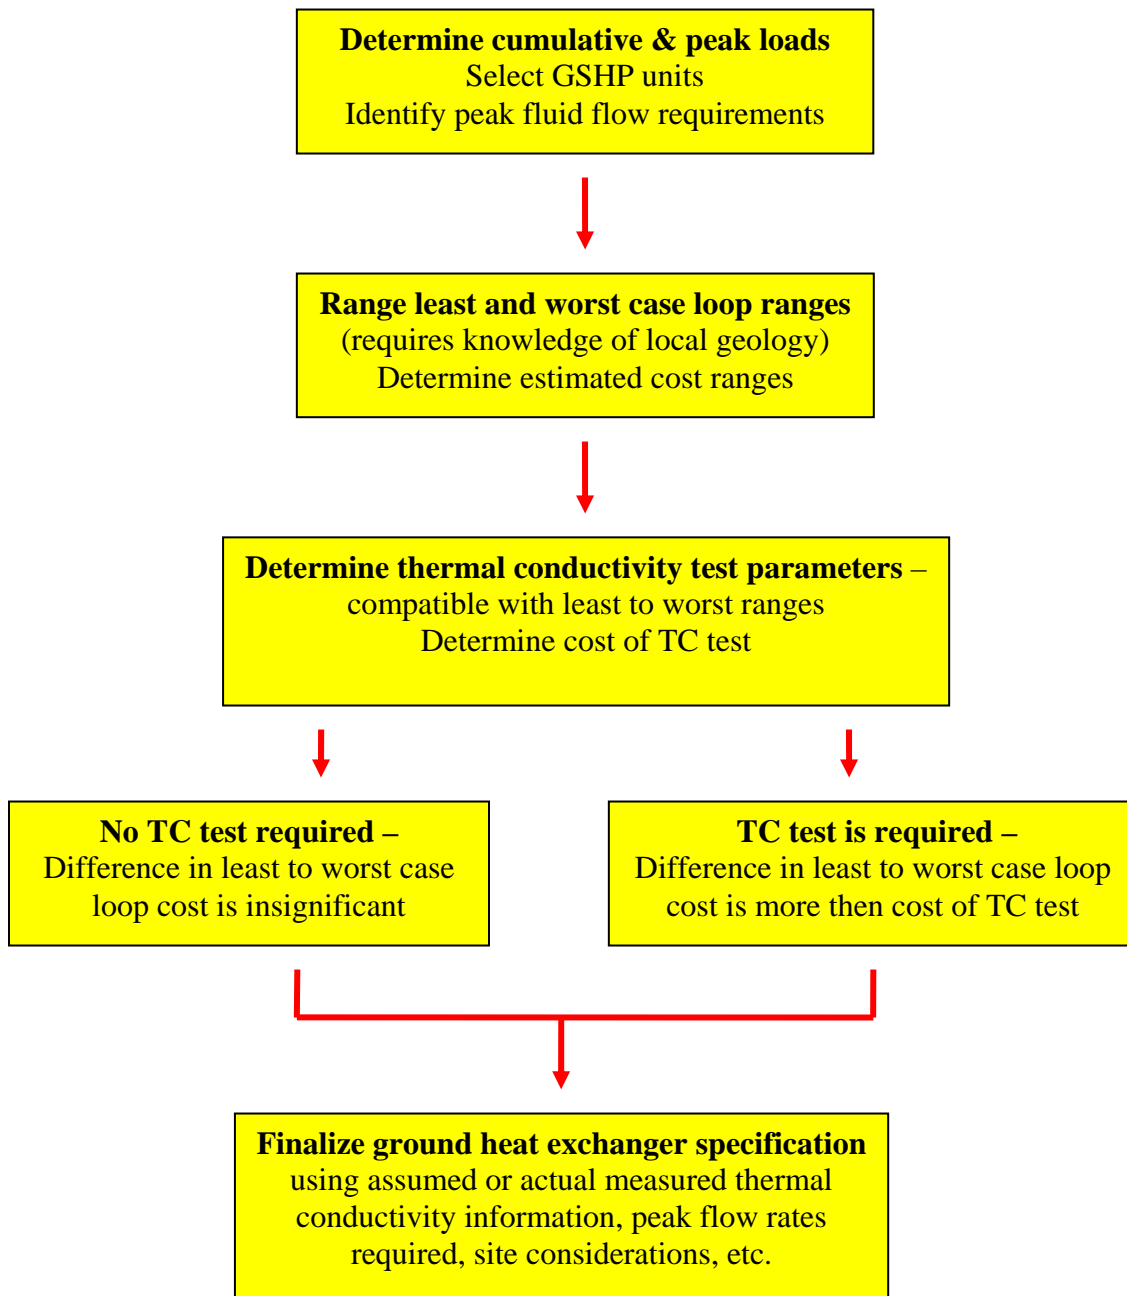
**Determine cumulative & peak loads**
Select GSHP units
Identify peak fluid flow requirements

**Range least and worst case loop ranges**
(requires knowledge of local geology)
Determine estimated cost ranges

**Determine thermal conductivity test parameters** –
compatible with least to worst ranges
Determine cost of TC test

**No TC test required –**
Difference in least to worst case loop cost is insignificant

**TC test is required –**
Difference in least to worst case loop cost is more then cost of TC test

**Finalize ground heat exchanger specification**
using assumed or actual measured thermal conductivity information, peak flow rates required, site considerations, etc.